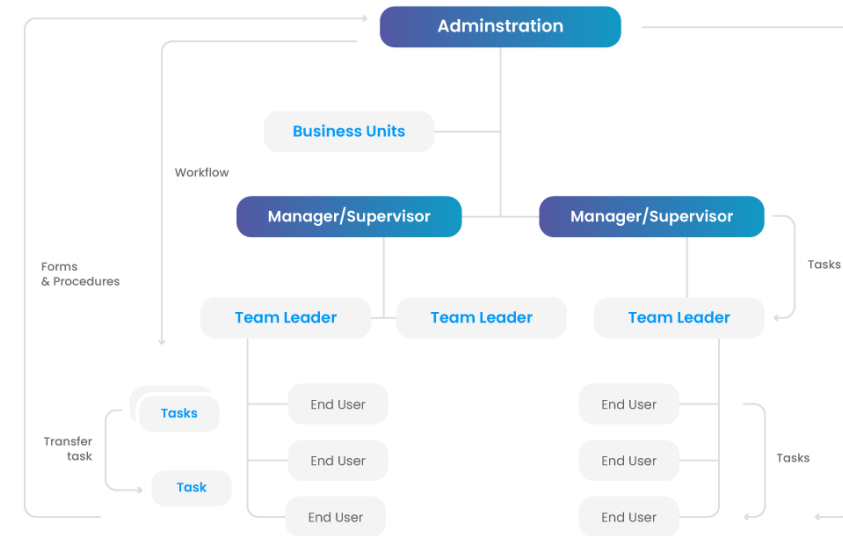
Adminstration

Business Units

Workflow

Manager/Supervisor

Manager/Supervisor

Tasks

Forms & Procedures

Team Leader

Team Leader

Team Leader

Tasks

End User

End User

End User

End User

End User

End User

Transfer task

Task

Tasks